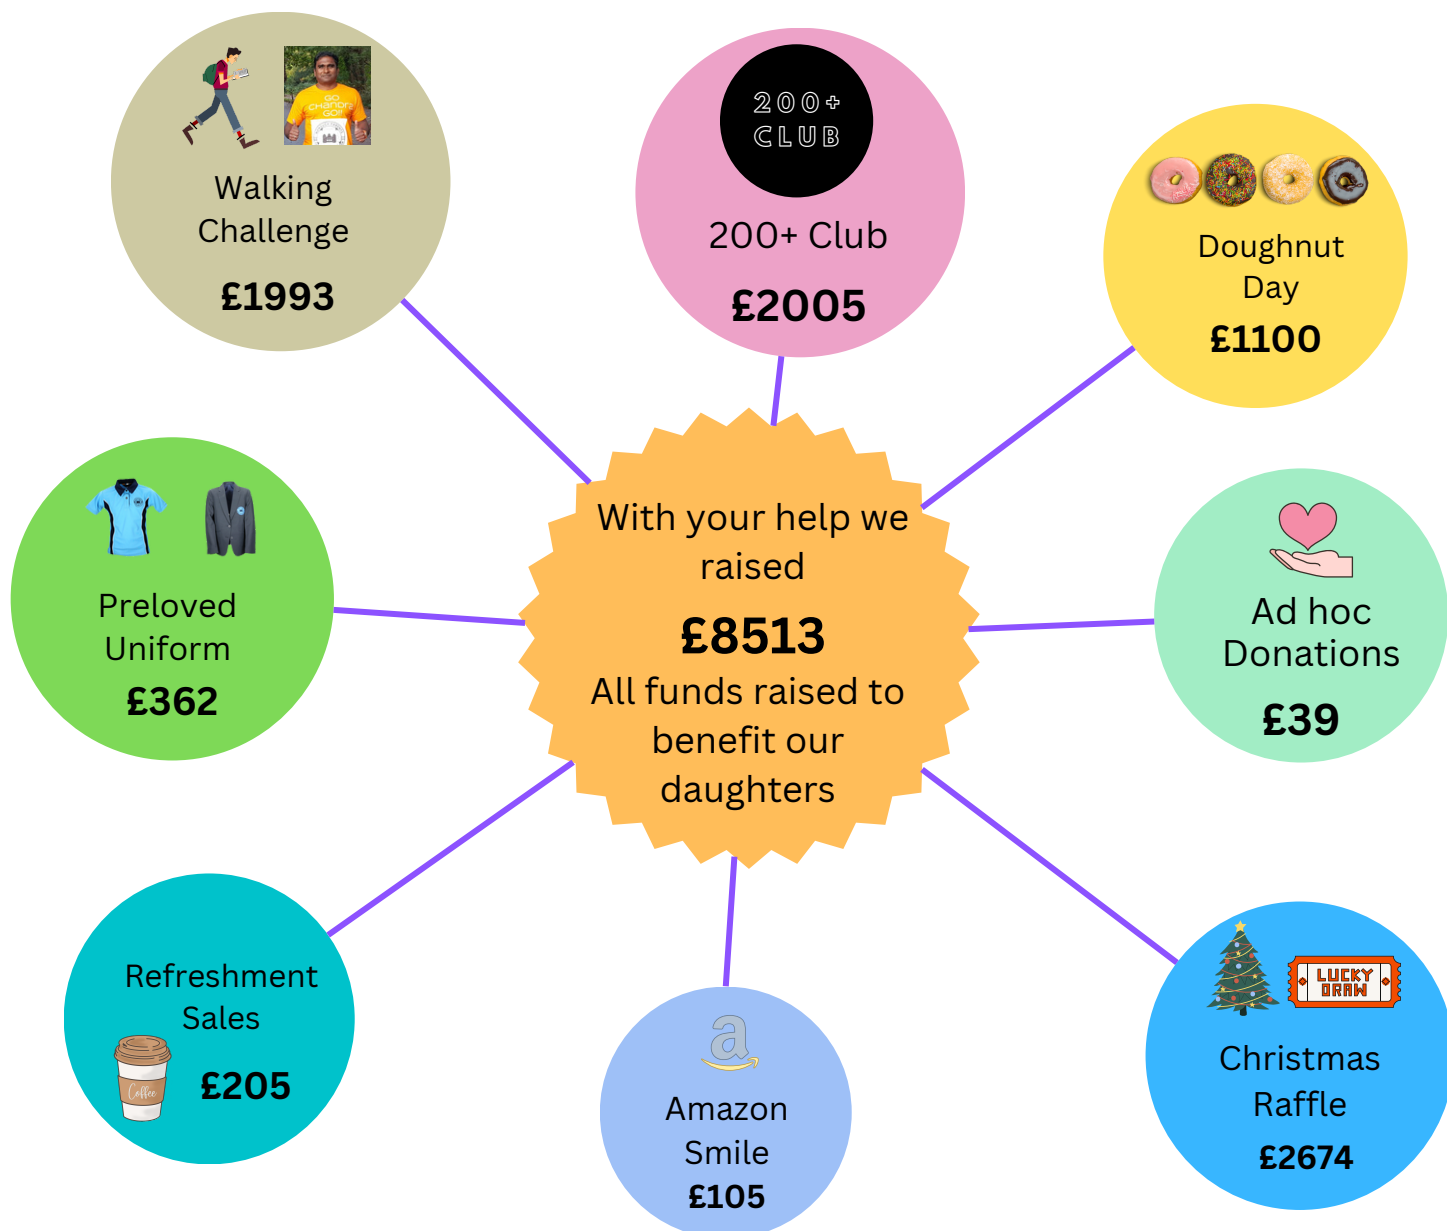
Walking Challenge

£1993

200+ CLUB

200+ Club

£2005

Doughnut Day

£1100

Preloved Uniform

£362

With your help we raised

£8513

All funds raised to benefit our daughters

Ad hoc Donations

£39

Refreshment Sales

Coffee

£205

a

Amazon Smile

£105

LUCKY DRAW

Christmas Raffle

£2674